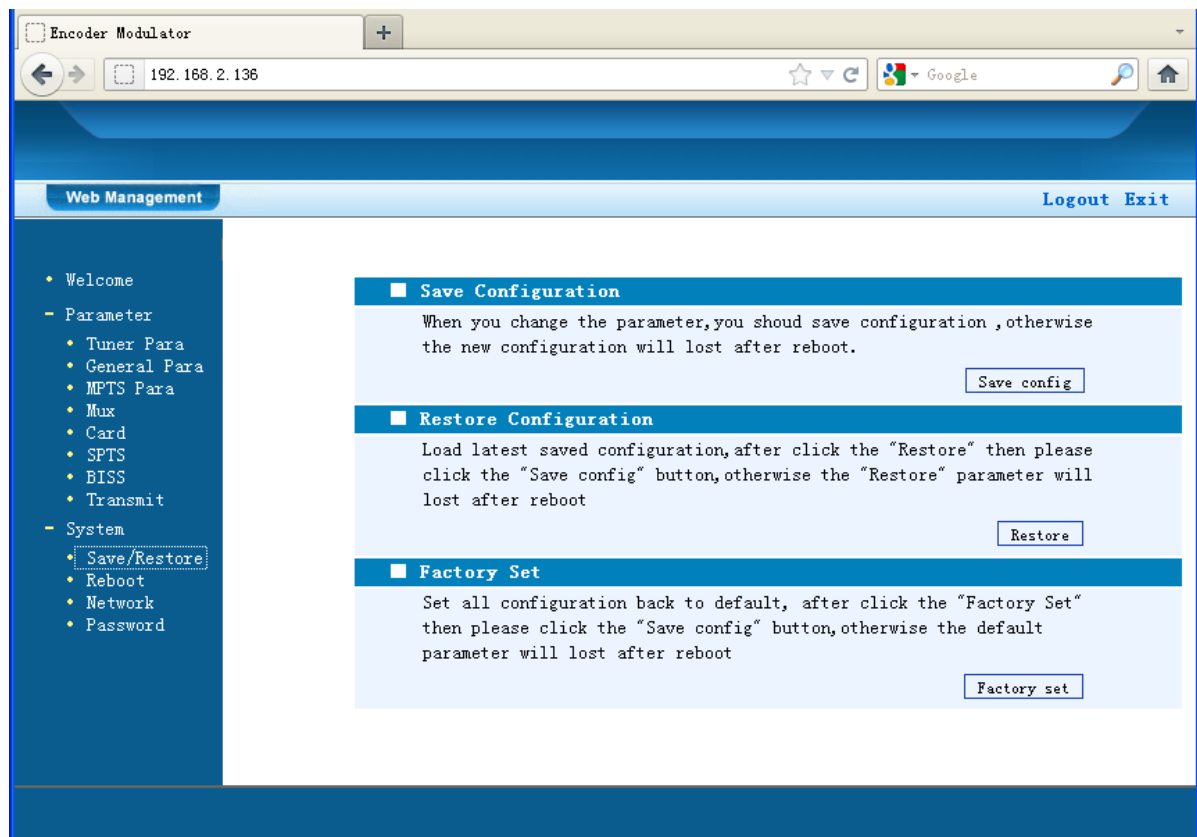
Encoder Modulator
+
192.168.2.136
Google

Web Management
Logout Exit

• Welcome
- Parameter
• Tuner Para
• General Para
• MPTS Para
• Mux
• Card
• SPTS
• BISS
• Transmit
- System
• Save/Restore
• Reboot
• Network
• Password

Save Configuration
When you change the parameter,you shoud save configuration ,otherwise the new configuration will lost after reboot.
Save config

Restore Configuration
Load latest saved configuration,after click the "Restore" then please click the "Save config" button,otherwise the "Restore" parameter will lost after reboot
Restore

Factory Set
Set all configuration back to default, after click the "Factory Set" then please click the "Save config" button,otherwise the default parameter will lost after reboot
Factory set